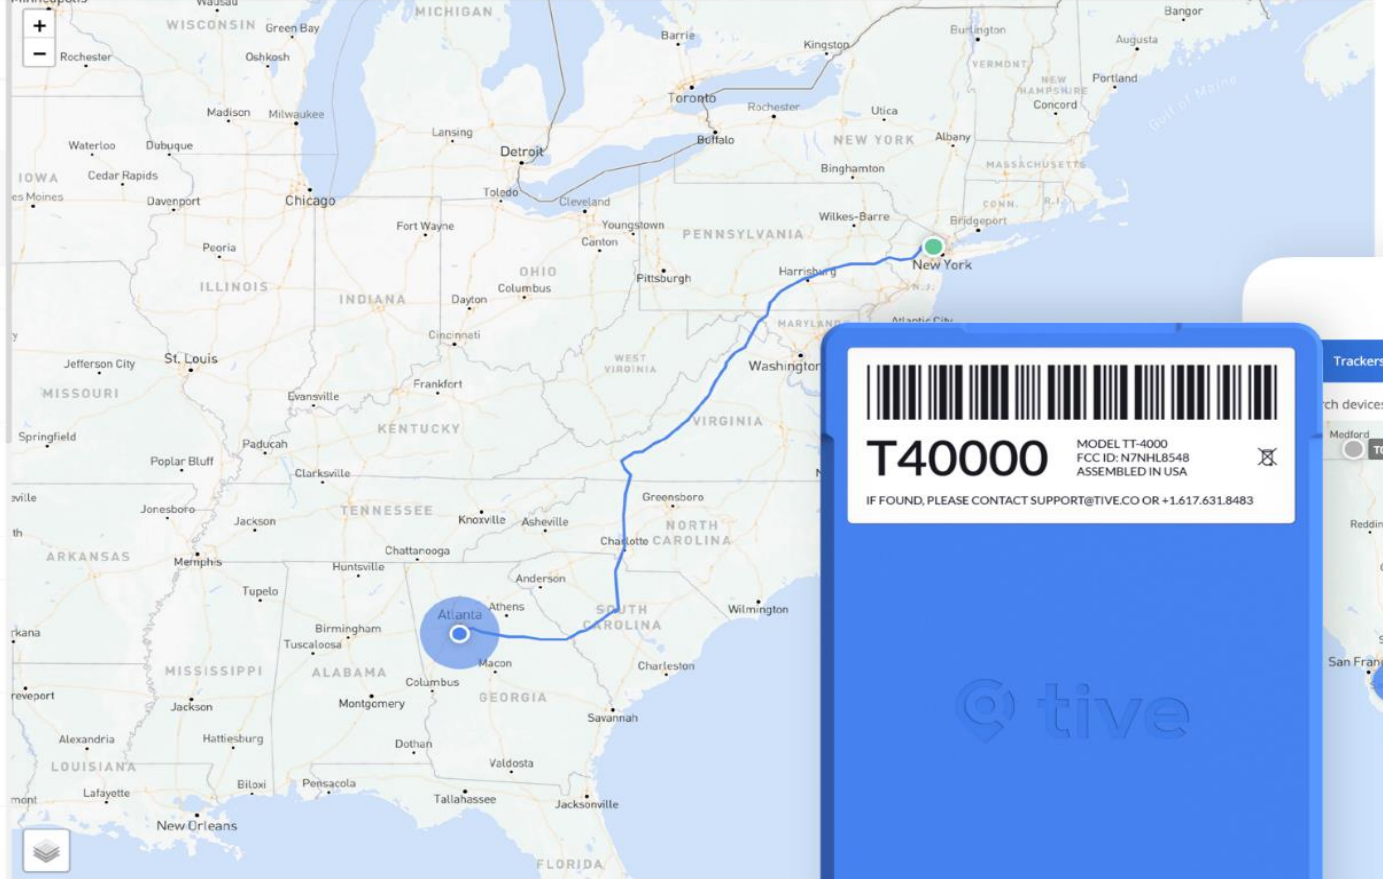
+
−
WISCONSIN Green Bay
Rochester
Oshkosh
MICHIGAN
Barrie
Kingston
Burlington
Bangor
Augusta
VERMONT
NEW HAMPSHIRE
Portland
Concord
Toronto
Rochester
Utica
NEW YORK
Albany
Buffalo
Madison
Milwaukee
Lansing
Detroit
Waterloo
Dubuque
IOWA
Cedar Rapids
Des Moines
Davenport
Chicago
Toledo
Cleveland
Binghamton
MASSACHUSETTS
CONN.
R.I.
Bridgeport
Wilkes-Barre
Youngstown
PENNSYLVANIA
Canton
Fort Wayne
Peoria
ILLINOIS
INDIANA
OHIO
Columbus
Dayton
Pittsburgh
Harrisburg
New York
N.J.
MARYLAND
Atlantic City
Cincinnati
Jefferson City
St. Louis
MISSOURI
Frankfort
WEST VIRGINIA
Washington
Evansville
KENTUCKY
VIRGINIA
Springfield
Paducah
Poplar Bluff
Clarksville
Greensboro
Jonesboro
Jackson
TENNESSEE
Knoxville
Asheville
NORTH
Charlotte CAROLINA
ARKANSAS
Memphis
Chattanooga
Huntsville
Anderson
Tupelo
Athens
Atlanta
SOUTH CAROLINA
Wilmington
Birmingham
Tuscaloosa
MISSISSIPPI
ALABAMA
Macon
Charleston
Columbus
Jackson
Montgomery
GEORGIA
Savannah
Alexandria
Hattiesburg
Dothan
LOUISIANA
Valdosta
Biloxi
Pensacola
Lafayette
Tallahassee
Jacksonville
New Orleans
FLORIDA

T40000
MODEL TT-4000
FCC ID: N7NHL8548
ASSEMBLED IN USA
IF FOUND, PLEASE CONTACT SUPPORT@TIVE.CO OR +1.617.631.8483
tive

Trackers
rch devices
Medford
Reddin
San Fran